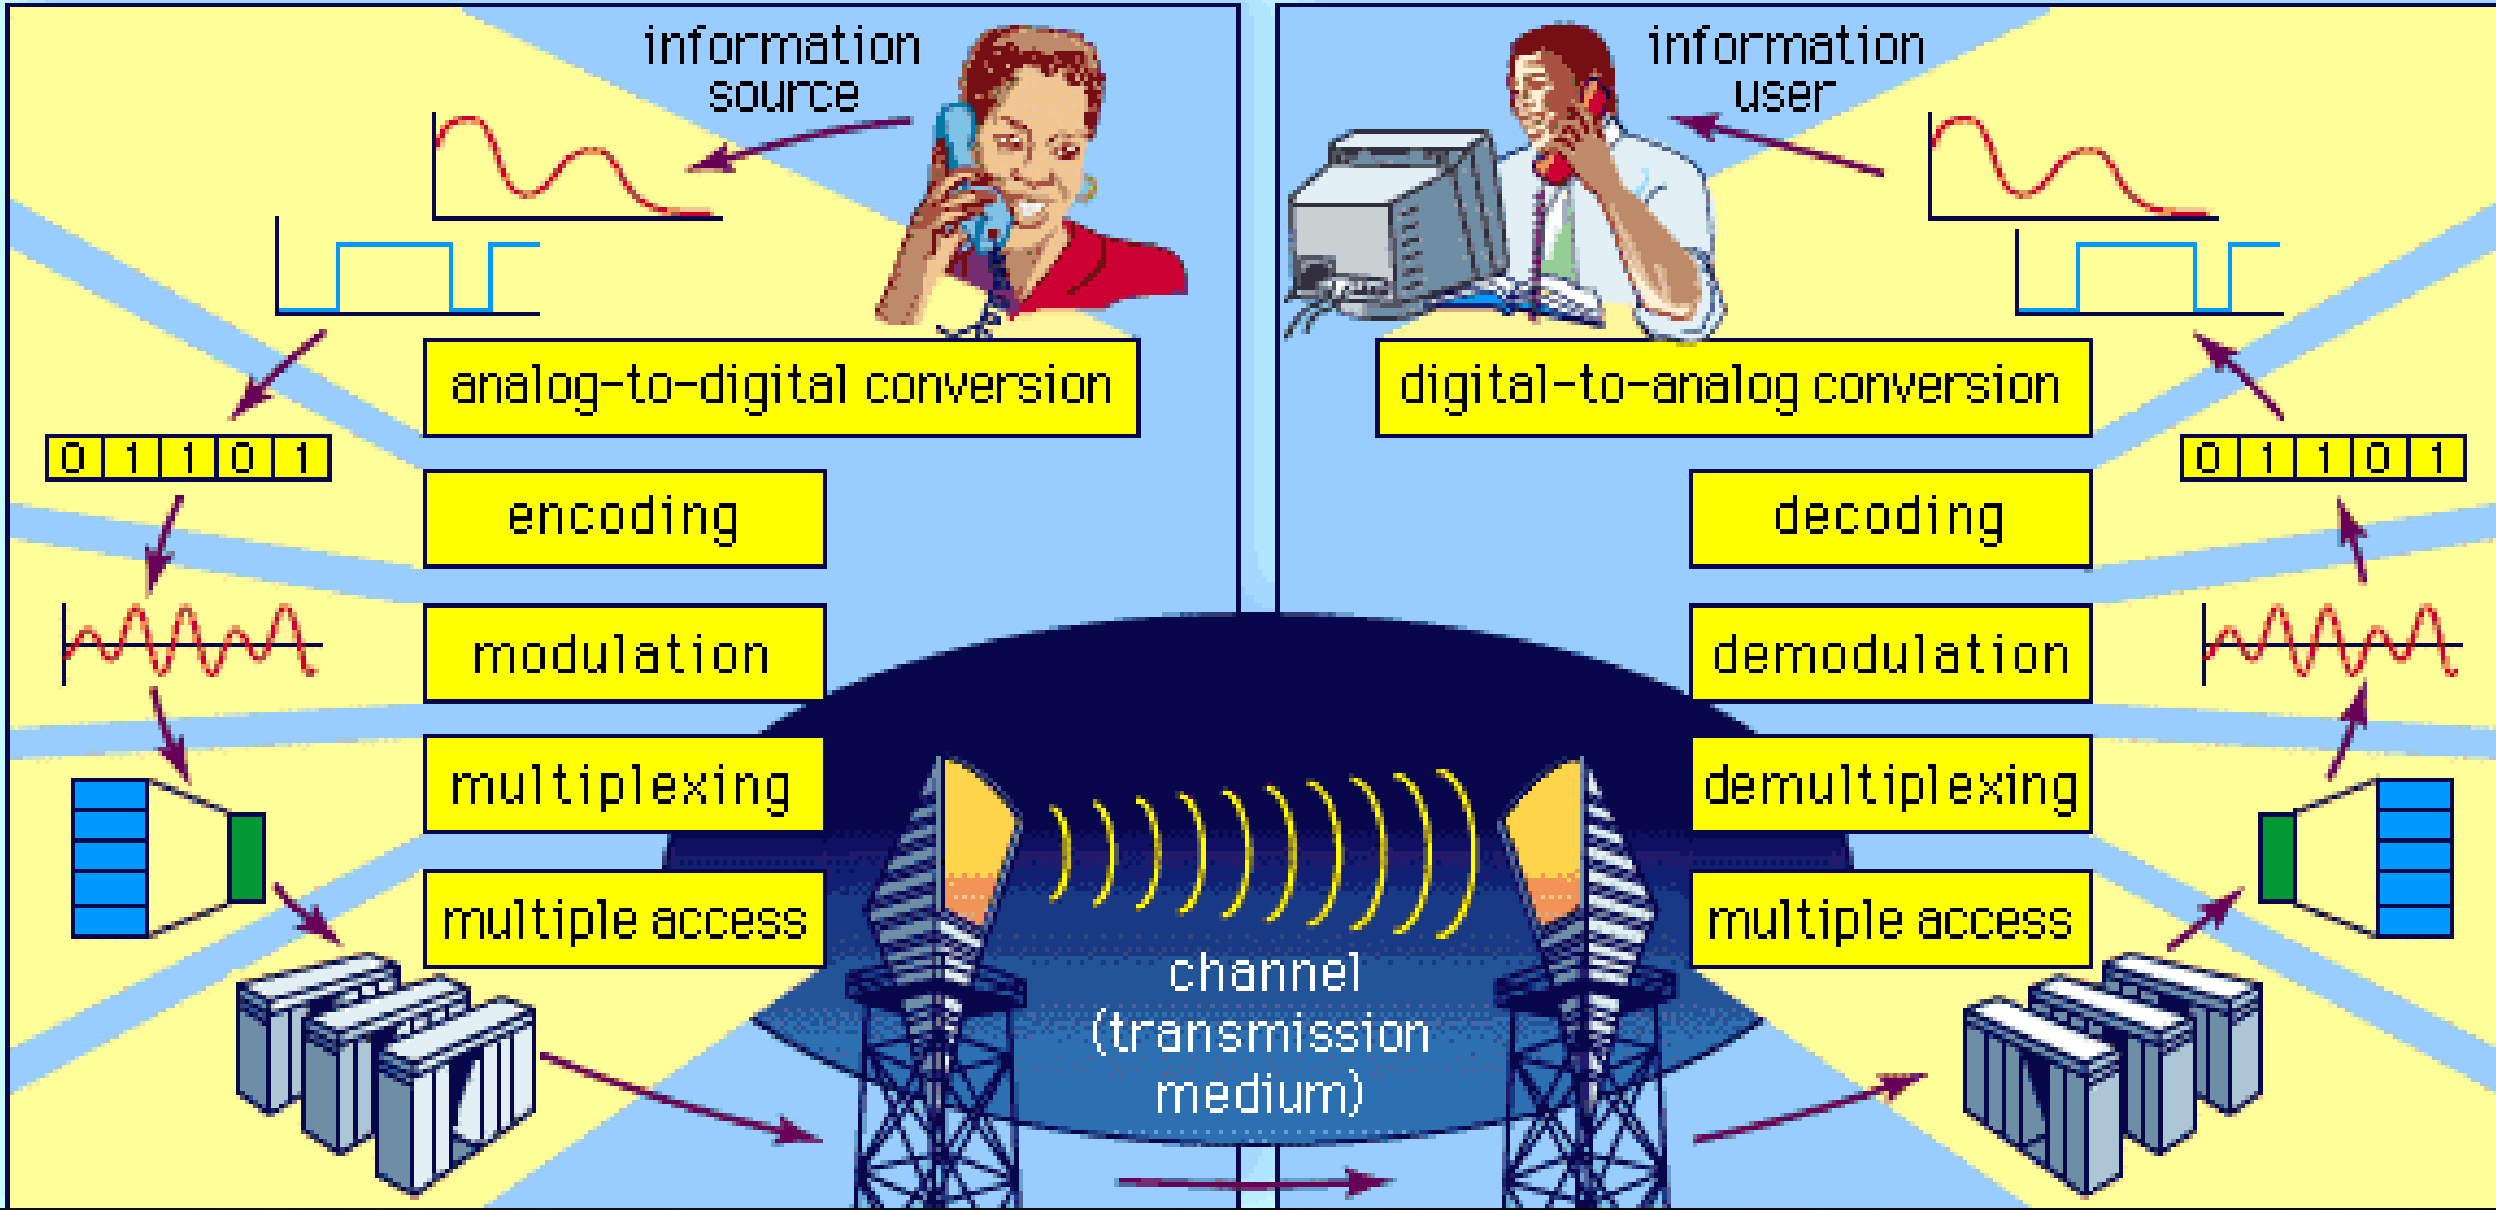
information source

analog-to-digital conversion

0 1 1 0 1

encoding

modulation

multiplexing

multiple access

information user

digital-to-analog conversion

0 1 1 0 1

decoding

demodulation

demultiplexing

multiple access

channel (transmission medium)